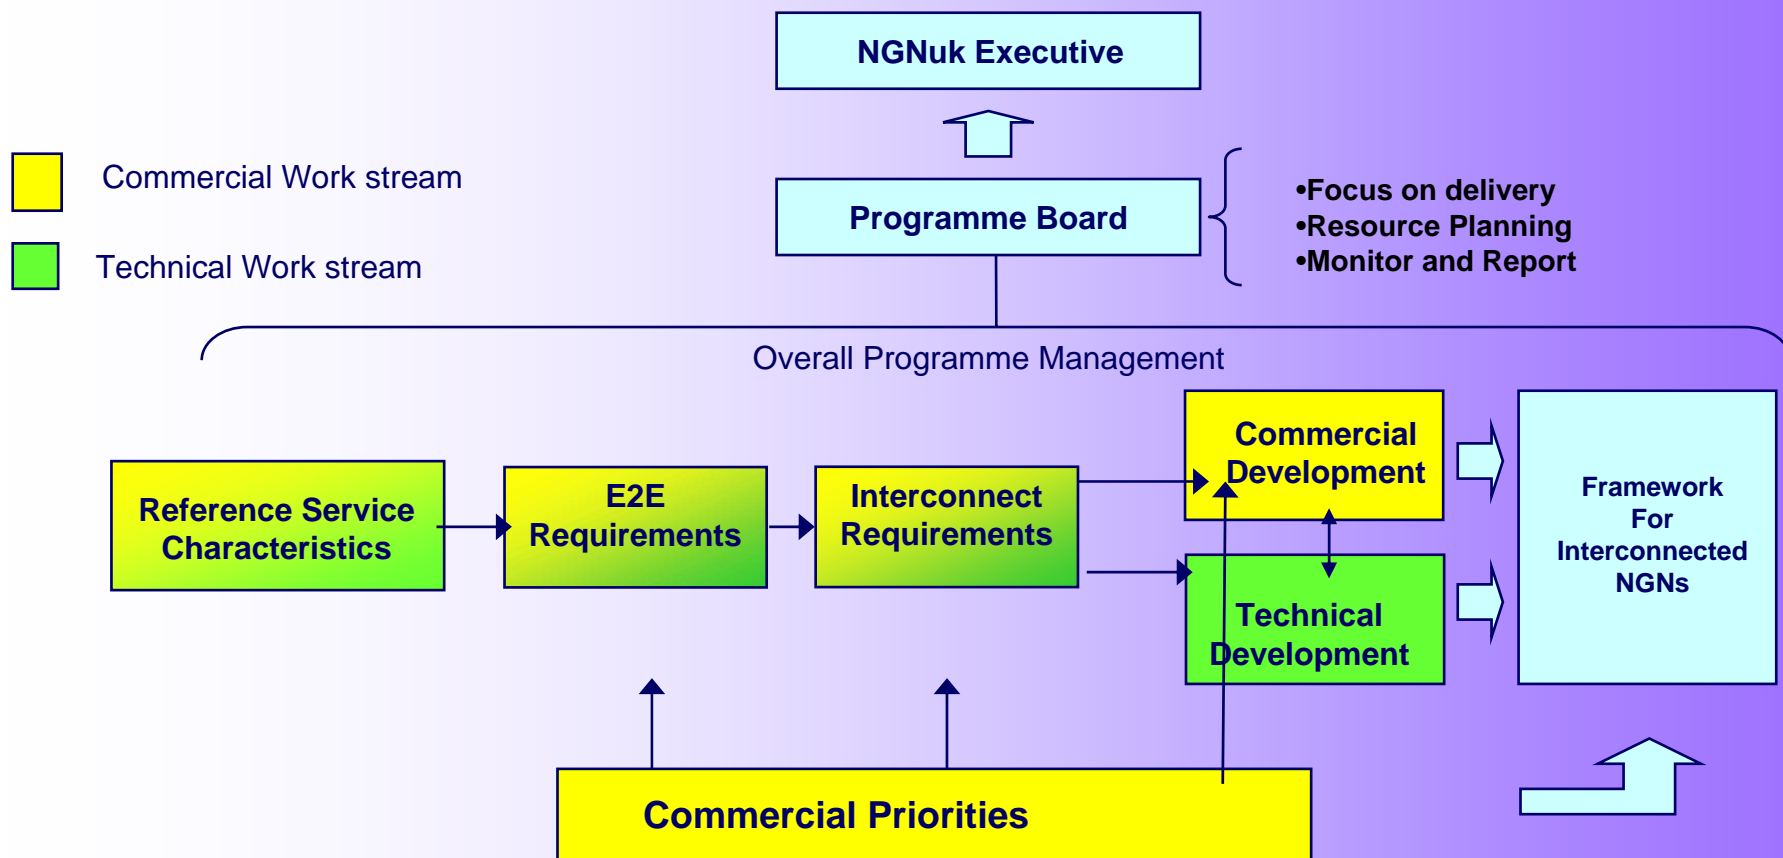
NGNuk Executive

Commercial Work stream

Technical Work stream

Programme Board

•Focus on delivery
•Resource Planning
•Monitor and Report

Overall Programme Management

Reference Service Characteristics

E2E Requirements

Interconnect Requirements

Commercial Development

Technical Development

Framework For Interconnected NGNs

Commercial Priorities